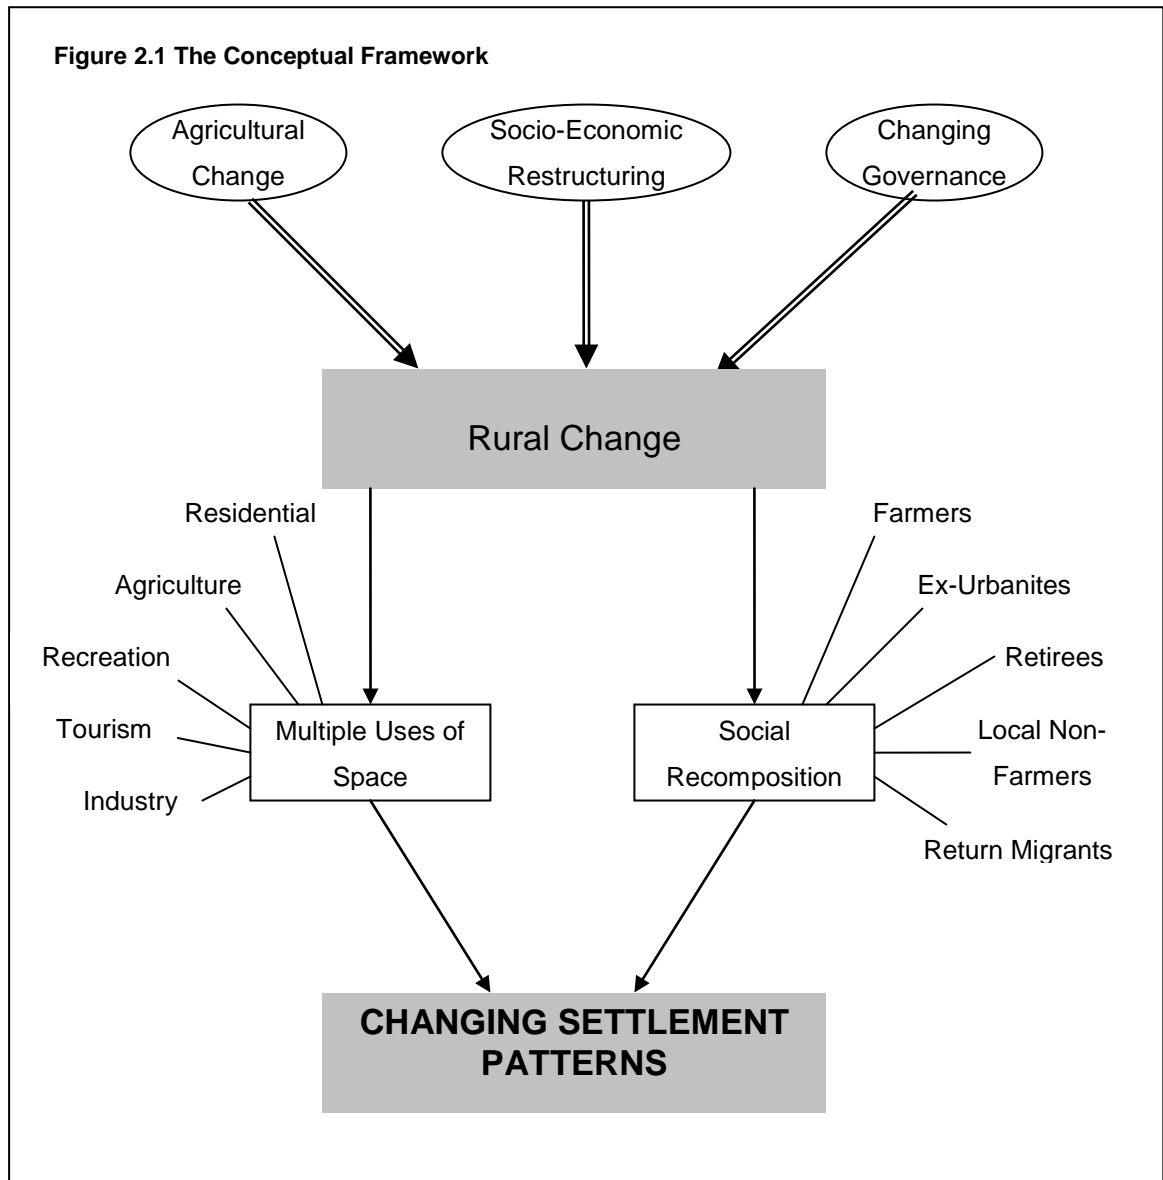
Figure 2.1 The Conceptual Framework

Agricultural Change

Socio-Economic Restructuring

Changing Governance

Rural Change

Residential

Agriculture

Recreation

Tourism

Industry

Multiple Uses of Space

Farmers

Ex-Urbanites

Retirees

Local Non-Farmers

Return Migrants

Social Recomposition

CHANGING SETTLEMENT PATTERNS